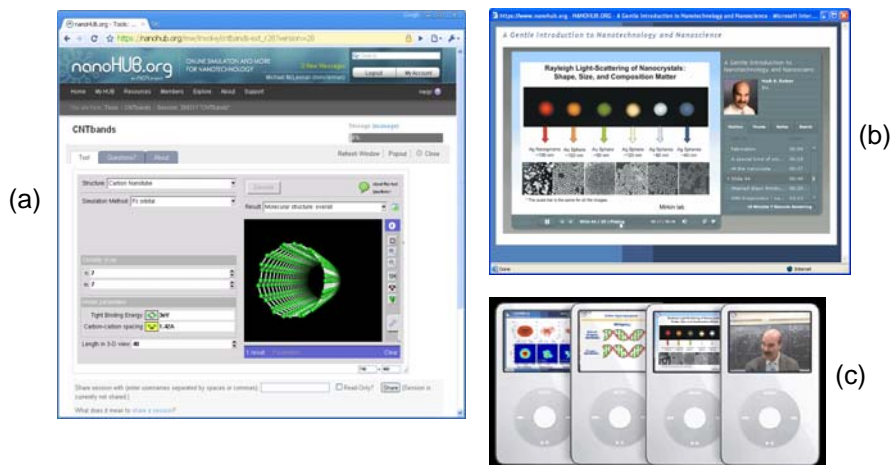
(a)

nanoHUB.org - Tools ×

https://nanohub.org/tools/cntbands-ext_r28?version=28

nanoHUB.org

ONLINE SIMULATION AND MORE FOR NANOTECHNOLOGY

Logout

My Account

Home My HUB Resources Members Explore About Support

CNTbands

Tool Questions? About

Refresh Window Popout Close

Structure Carbon Nanotube

Simulate

Simulation Method Pz orbital

Result Molecular structure: overall

Tight Binding Energy 3eV

Carbon-carbon spacing 1.42A

Length in 3-D view 40

1 result

Clear

Share session with (enter usernames separated by spaces or commas):

Read-Only?

Share

What does it mean to share a session?

(b)

https://www.nanohub.org NANOHUB.ORG A Gentle Introduction to Nanotechnology and Nanoscience Microsoft Inter...

A Gentle Introduction to Nanotechnology and Nanoscience

Rayleigh Light-Scattering of Nanocrystals: Shape, Size, and Composition Matter

Mirkin lab

A Gentle Introduction to Nanotechnology and Nanoscience

Mark A. Ratner

Done

Internet

(c)